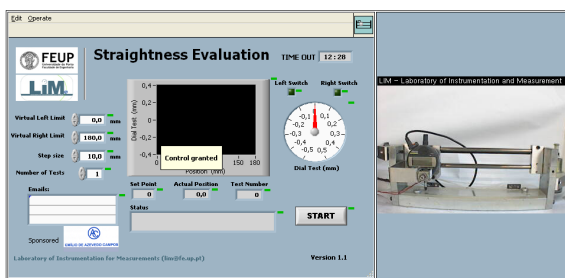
Edit Operate

FEUP

LIM

Straightness Evaluation

TIME OUT 12:28

Left Switch

Right Switch

Virtual Left Limit 0,0 mm

Virtual Right Limit 180,0 mm

Step size 10,0 mm

Number of Tests 1

0,4
0,2
0
-0,2
-0,4

Dial Test (mm)

Position (mm)

150 180

Control granted

-0,1 0 0,1
-0,2 0,2
-0,3 0,3
-0,4 0,4
-0,5 0,5

Dial Test (mm)

Emails:

Set Point 0

Actual Position 0,0

Test Number 0

Status

START

Sponsored

Laboratory of Instrumentation for Measurements (lim@fe.up.pt)

Version 1.1

LIM – Laboratory of Instrumentation and Measurement